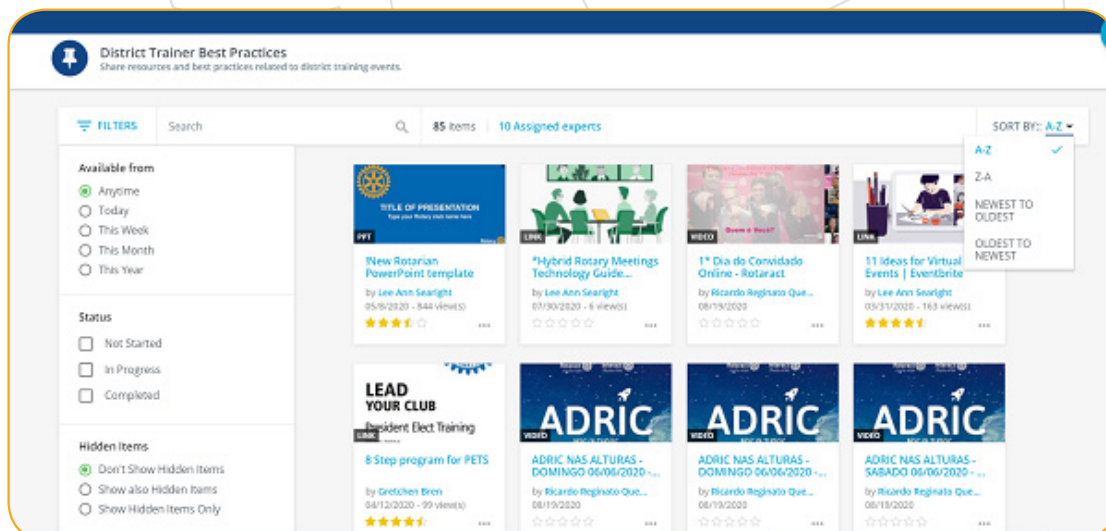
District Trainer Best Practices
Share resources and best practices related to district training events.

FILTERS Search

85 items 10 Assigned experts

SORT BY: A-Z

A-Z
Z-A
NEWEST TO OLDEST
OLDEST TO NEWEST

Available from
Anytime
Today
This Week
This Month
This Year

Status
Not Started
In Progress
Completed

Hidden Items
Don't Show Hidden Items
Show also Hidden Items
Show Hidden Items Only

TITLE OF PRESENTATION
Type your Rotary club name here
PPT
!New Rotarian PowerPoint template
by Lee Ann Searight
05/8/2020 - 844 view(s)

LINK
*Hybrid Rotary Meetings Technology Guide...
by Lee Ann Searight
07/30/2020 - 6 view(s)

VIDEO
1° Dia do Convidado Online - Rotaract
by Ricardo Reginato Que...
08/19/2020

LINK
11 Ideas for Virtual Events | Eventbrite
by Lee Ann Searight
05/31/2020 - 163 view(s)

LEAD YOUR CLUB
President Elect Training
LINK
8 Step program for PETS
by Gretchen Bren
04/12/2020 - 99 view(s)

ADRIC
VIDEO
ADRIC NAS ALTURAS - DOMINGO 06/06/2020 -...
by Ricardo Reginato Que...
08/19/2020

ADRIC
VIDEO
ADRIC NAS ALTURAS - DOMINGO 06/06/2020 -...
by Ricardo Reginato Que...
08/19/2020

ADRIC
VIDEO
ADRIC NAS ALTURAS - SABADO 06/06/2020 -...
by Ricardo Reginato Que...
08/19/2020